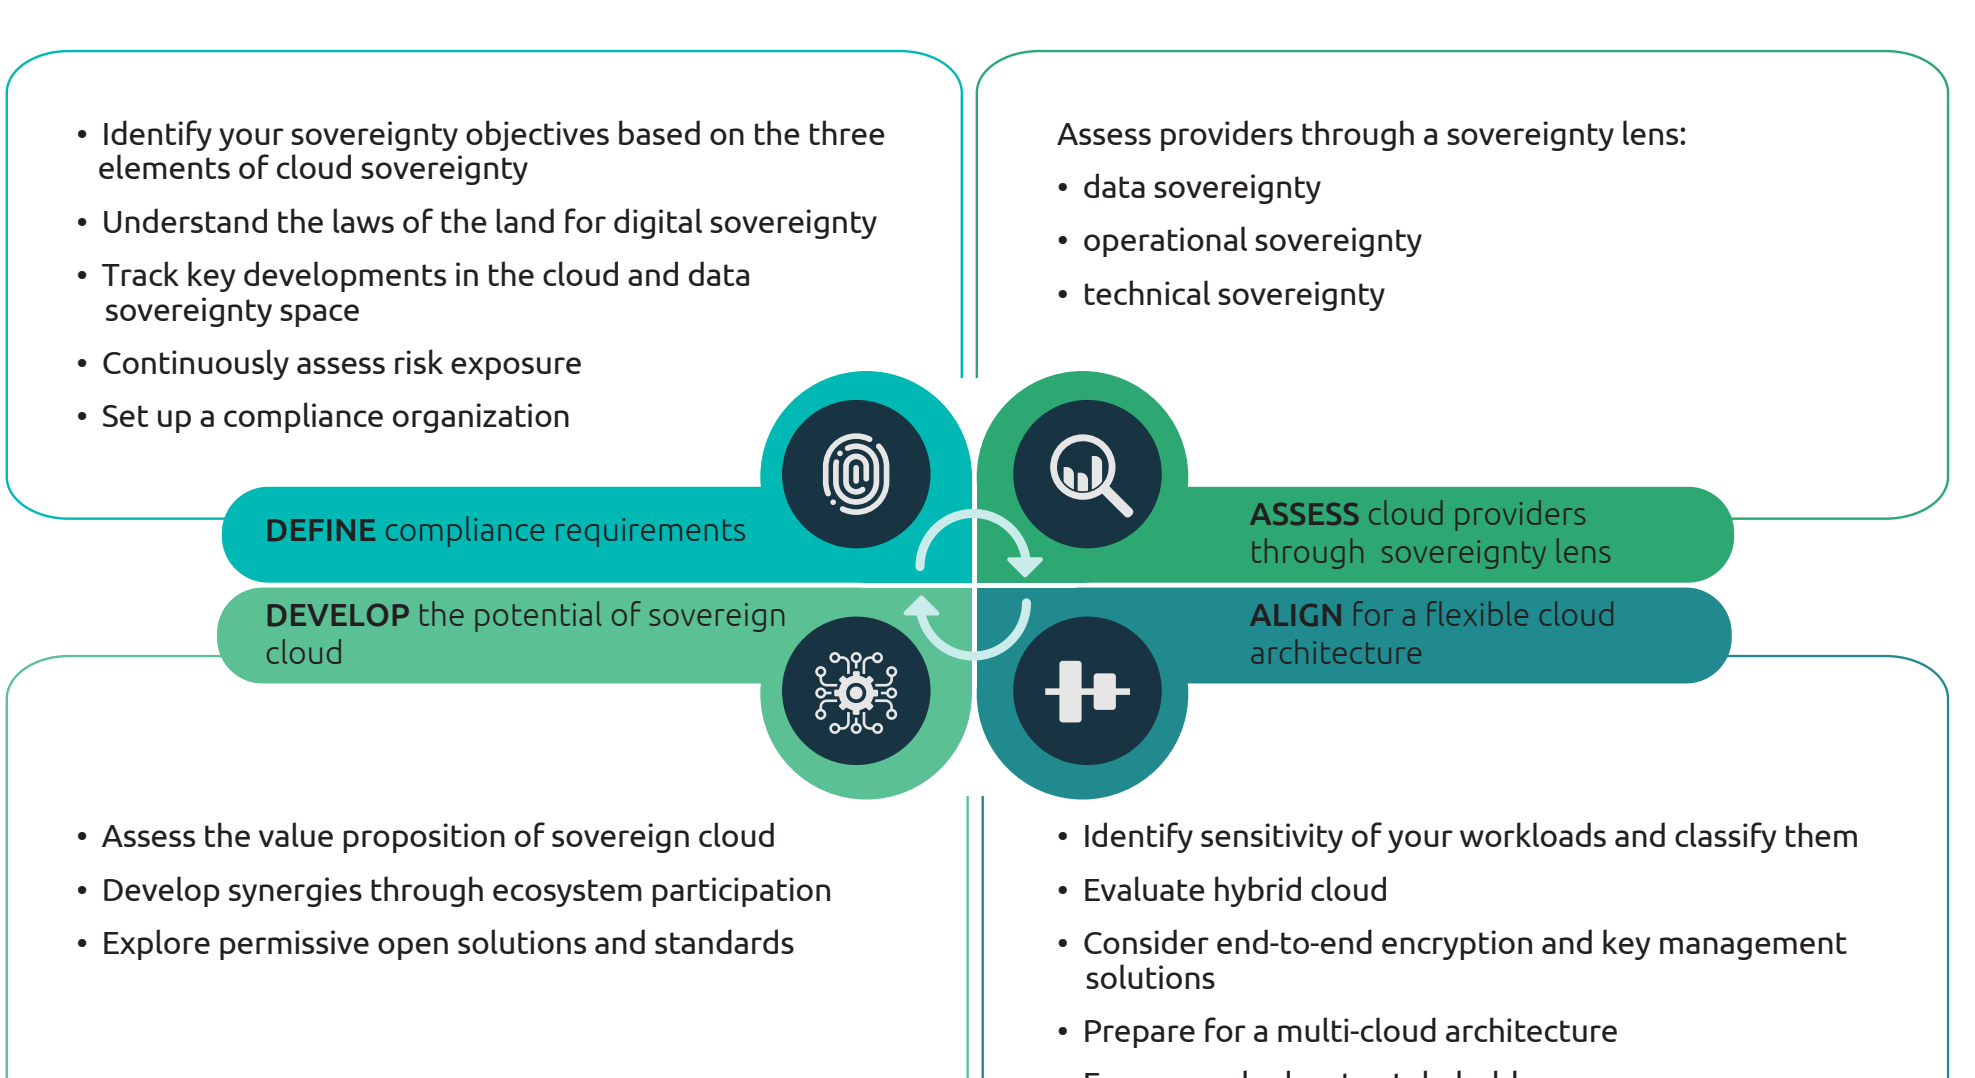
• Identify your sovereignty objectives based on the three elements of cloud sovereignty

• Understand the laws of the land for digital sovereignty

• Track key developments in the cloud and data sovereignty space

• Continuously assess risk exposure

• Set up a compliance organization

Assess providers through a sovereignty lens:

• data sovereignty

• operational sovereignty

• technical sovereignty

DEFINE compliance requirements

ASSESS cloud providers through sovereignty lens

DEVELOP the potential of sovereign cloud

ALIGN for a flexible cloud architecture

• Assess the value proposition of sovereign cloud

• Develop synergies through ecosystem participation

• Explore permissive open solutions and standards

• Identify sensitivity of your workloads and classify them

• Evaluate hybrid cloud

• Consider end-to-end encryption and key management solutions

• Prepare for a multi-cloud architecture

• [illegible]